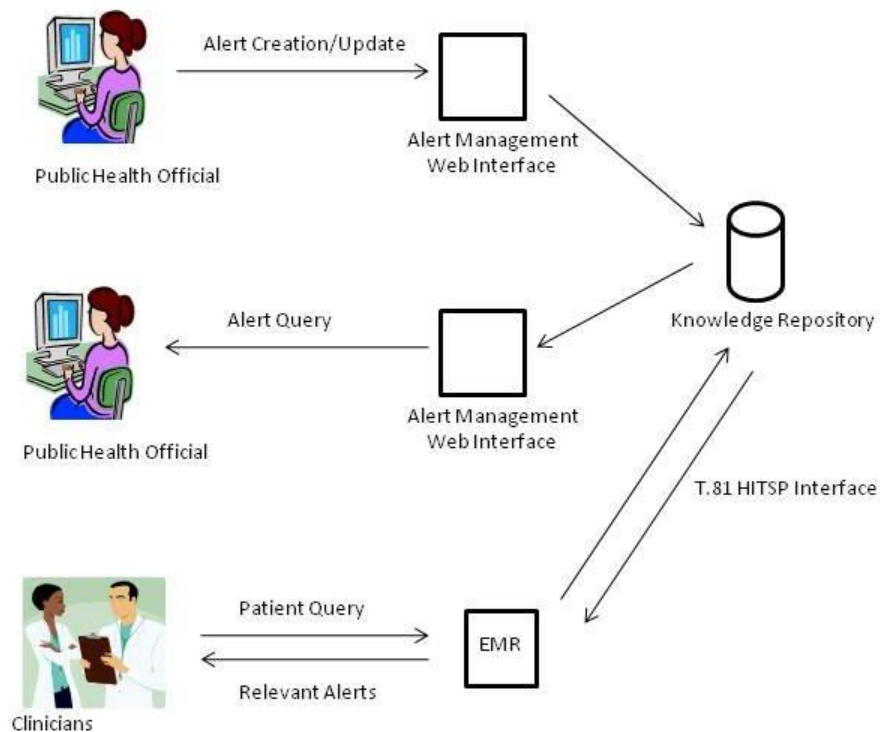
Alert Creation/Update

Public Health Official

Alert Management Web Interface

Knowledge Repository

Alert Query

Public Health Official

Alert Management Web Interface

T.81 HITSP Interface

Patient Query

EMR

Relevant Alerts

Clinicians